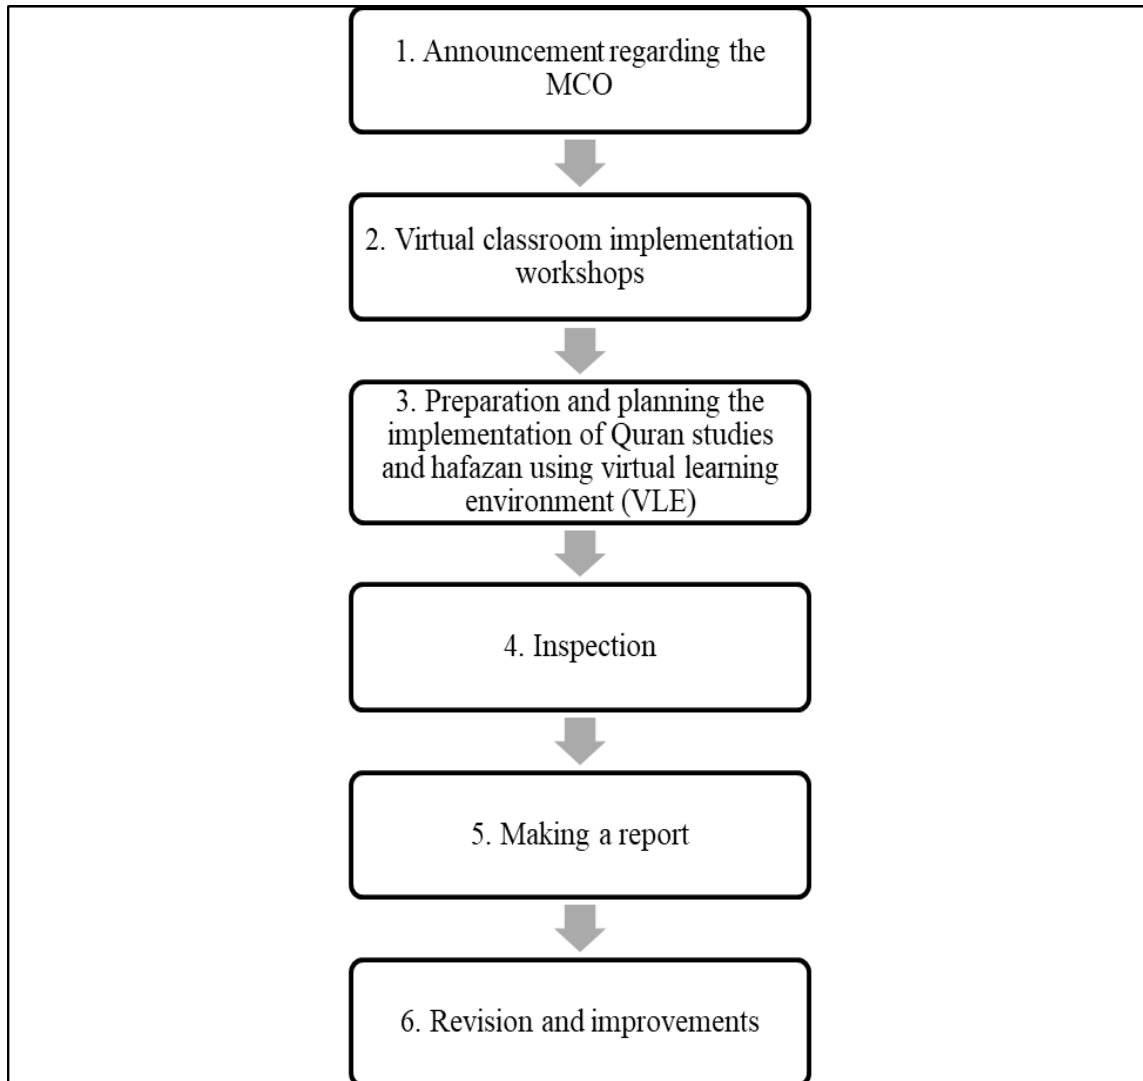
1. Announcement regarding the MCO

2. Virtual classroom implementation workshops

3. Preparation and planning the implementation of Quran studies and hafazan using virtual learning environment (VLE)

4. Inspection

5. Making a report

6. Revision and improvements